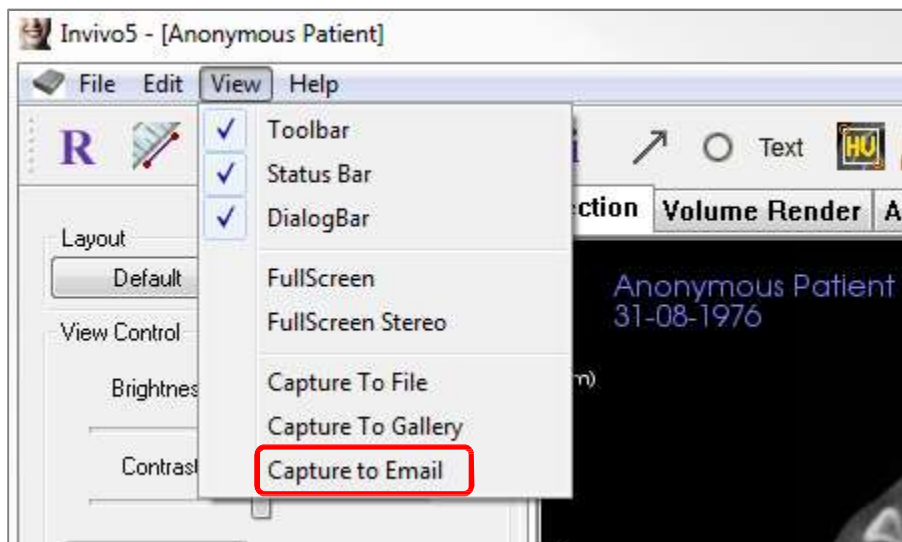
Invivo5 - [Anonymous Patient]

File Edit View Help

R

Text

HU

Toolbar
Status Bar
DialogBar
FullScreen
FullScreen Stereo
Capture To File
Capture To Gallery
Capture to Email

ction Volume Render A

Layout
Default

View Control

Brightnes

Contrast

Anonymous Patient
31-08-1976

m)